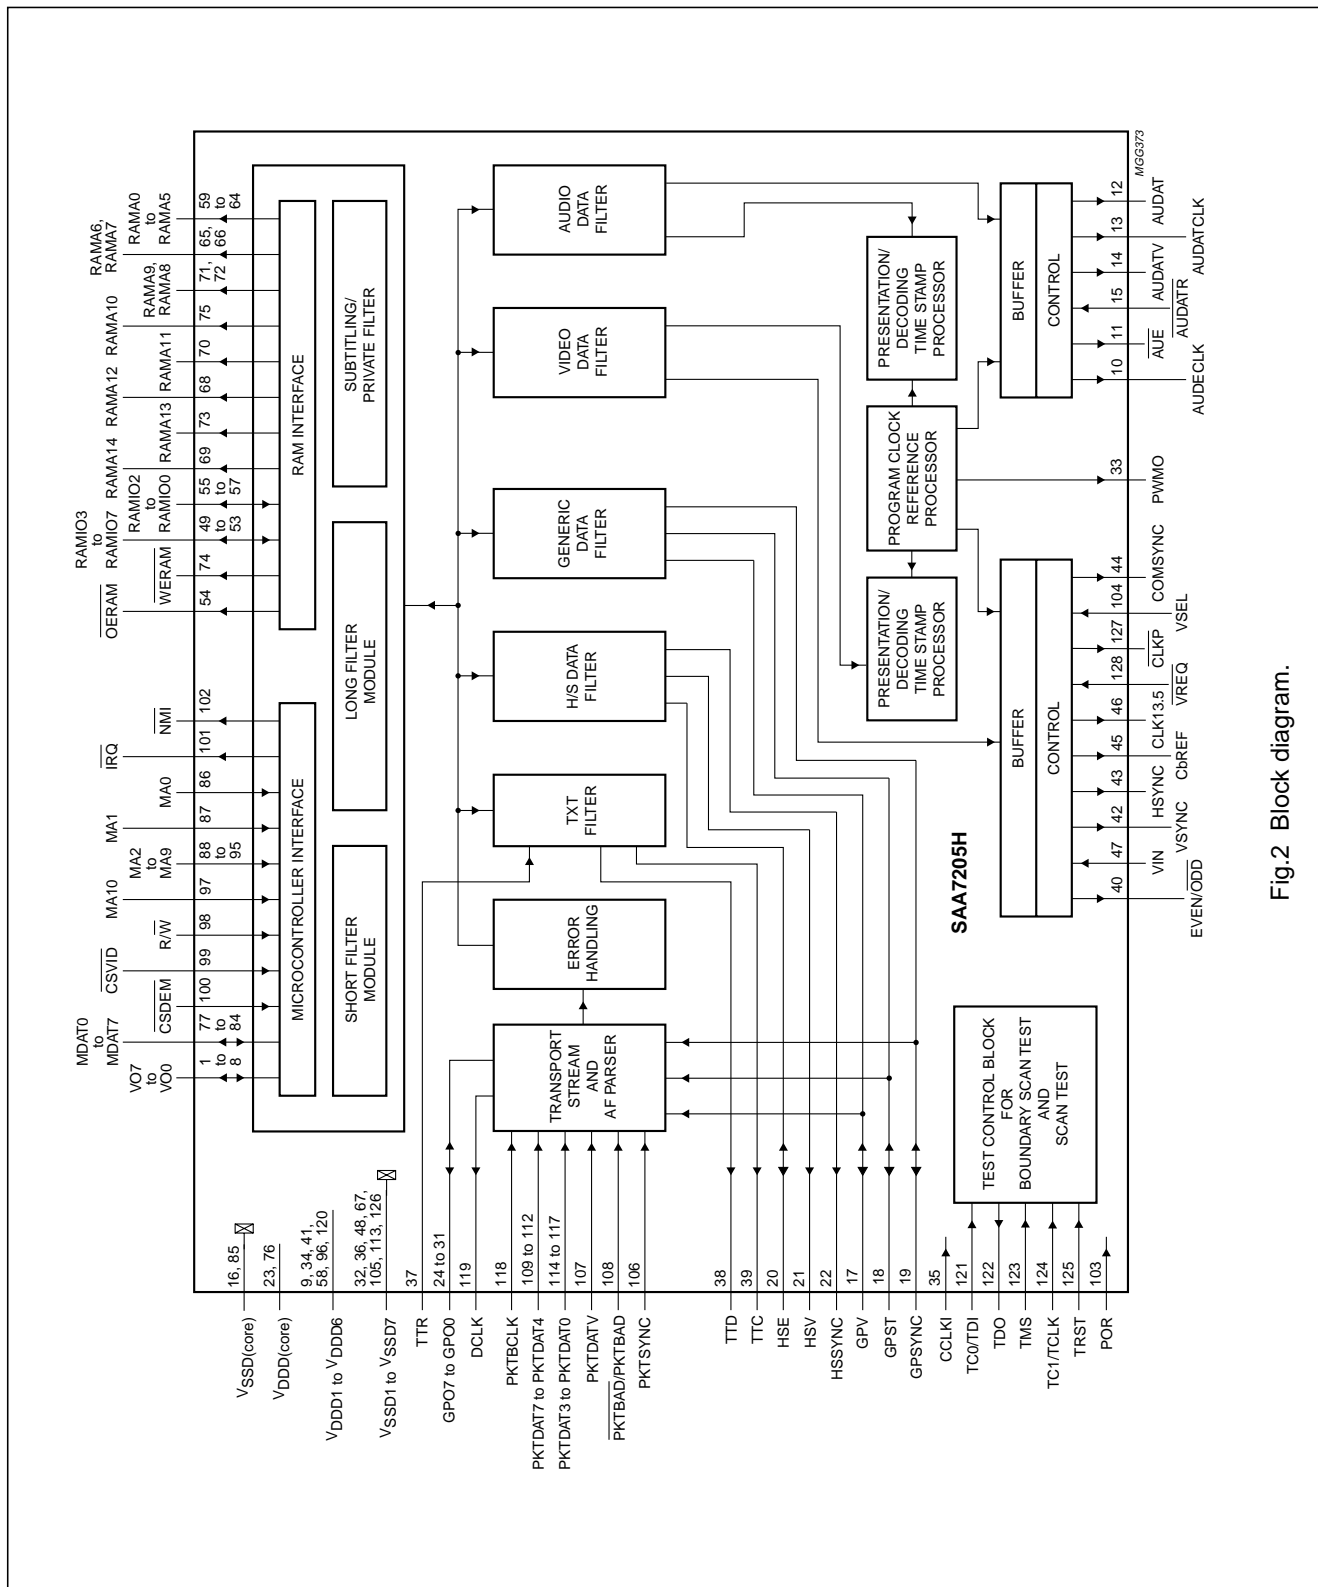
MGG373

SAA7205H

VO7 to VO0
1 to 8
MDAT0 to MDAT7
77 to 84
$\overline{CSDEM}$
100
$\overline{CSVID}$
99
R/$\overline{W}$
98
MA10
97
MA2 to MA9
88 to 95
MA1
87
MA0
86
$\overline{IRQ}$
101
$\overline{NMI}$
102
$\overline{OERAM}$
54
$\overline{WERAM}$
74
RAMIO3 to RAMIO7
49 to 53
RAMIO2 to RAMIO0
55 to 57
RAMA14
69
RAMA13
73
RAMA12
68
RAMA11
70
RAMA10
75
RAMA9, RAMA8
71, 72
RAMA6, RAMA7
65, 66
RAMA0 to RAMA5
59 to 64

MICROCONTROLLER INTERFACE
RAM INTERFACE
SHORT FILTER MODULE
LONG FILTER MODULE
SUBTITLING/ PRIVATE FILTER

TRANSPORT STREAM AND AF PARSER
ERROR HANDLING
TXT FILTER
H/S DATA FILTER
GENERIC DATA FILTER
VIDEO DATA FILTER
AUDIO DATA FILTER
PRESENTATION/ DECODING TIME STAMP PROCESSOR
PROGRAM CLOCK REFERENCE PROCESSOR
PRESENTATION/ DECODING TIME STAMP PROCESSOR
BUFFER
CONTROL
BUFFER
CONTROL
TEST CONTROL BLOCK FOR BOUNDARY SCAN TEST AND SCAN TEST

$V_{SSD(core)}$ 16, 85
$V_{DDD(core)}$ 23, 76
$V_{DDD1}$ to $V_{DDD6}$ 9, 34, 41, 58, 96, 120
$V_{SSD1}$ to $V_{SSD7}$ 32, 36, 48, 67, 105, 113, 126
TTR 37
GPO7 to GPO0 24 to 31
DCLK 119
PKTBCLK 118
PKTDAT7 to PKTDAT4 109 to 112
PKTDAT3 to PKTDAT0 114 to 117
PKTDATV 107
$\overline{PKTBAD}$/PKTBAD 108
PKTSYNC 106
TTD 38
TTC 39
HSE 20
HSV 21
HSSYNC 22
GPV 17
GPST 18
GPSYNC 19
CCLKI 35
TC0/TDI 121
TDO 122
TMS 123
TC1/TCLK 124
TRST 125
POR 103

EVEN/$\overline{ODD}$ 40
VIN 47
VSYNC 42
HSYNC 43
CbREF 45
CLK13.5 46
$\overline{VREQ}$ 128
$\overline{CLKP}$ 127
VSEL 104
COMSYNC 44
PWMO 33
AUDECLK 10
$\overline{AUE}$ 11
$\overline{AUDATR}$ 15
AUDATV 14
AUDATCLK 13
AUDAT 12

Fig.2 Block diagram.